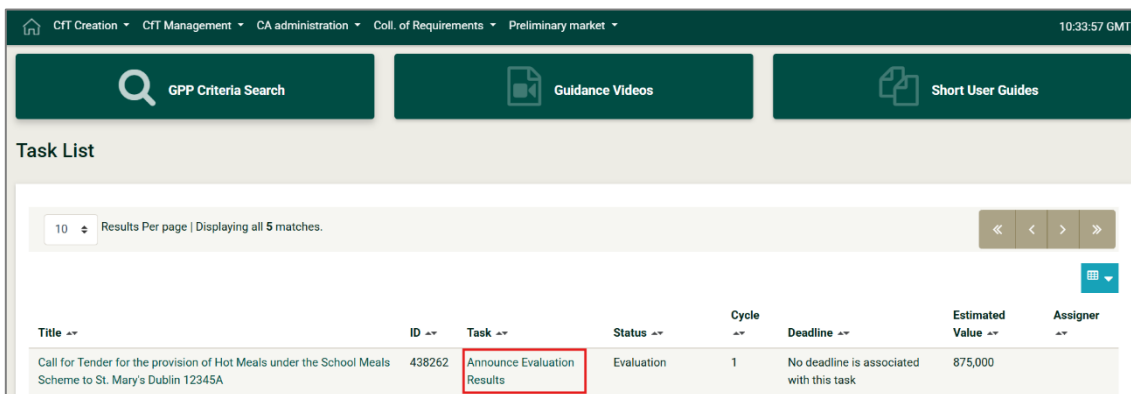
CfT Creation ▾ CfT Management ▾ CA administration ▾ Coll. of Requirements ▾ Preliminary market ▾ 10:33:57 GMT

GPP Criteria Search

Guidance Videos

Short User Guides

Task List

10 Results Per page | Displaying all **5** matches.

«  ‹  ›  »

| Title | ID | Task | Status | Cycle | Deadline | Estimated Value | Assigner |
|---|---|---|---|---|---|---|---|
| Call for Tender for the provision of Hot Meals under the School Meals Scheme to St. Mary's Dublin 12345A | 438262 | Announce Evaluation Results | Evaluation | 1 | No deadline is associated with this task | 875,000 | |